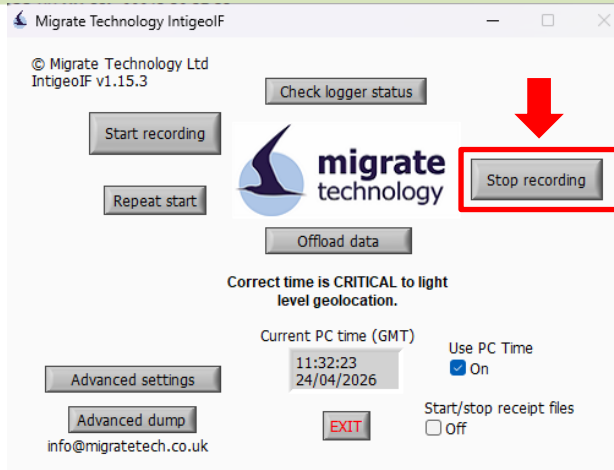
Migrate Technology IntigeoIF

© Migrate Technology Ltd
IntigeoIF v1.15.3

Check logger status

Start recording

migrate
technology

Stop recording

Repeat start

Offload data

Correct time is CRITICAL to light level geolocation.

Current PC time (GMT)
11:32:23
24/04/2026

Use PC Time
On

Advanced settings

Advanced dump

EXIT

Start/stop receipt files
Off

info@migratetech.co.uk